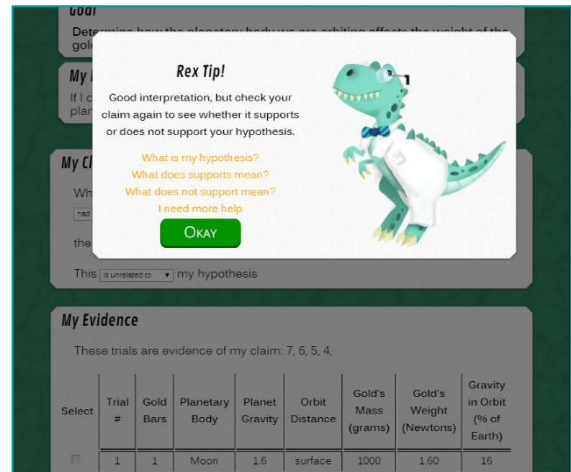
Goal

Determine how the planetary body we are orbiting affects the weight of the gol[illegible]

My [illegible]

If I c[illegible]
plan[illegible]

Rex Tip!

Good interpretation, but check your claim again to see whether it supports or does not support your hypothesis.

What is my hypothesis?
What does supports mean?
What does not support mean?
I need more help

OKAY

My Cl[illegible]

Wh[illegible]

had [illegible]

the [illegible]

This is unrelated to my hypothesis

My Evidence

These trials are evidence of my claim: 7, 6, 5, 4,

| Select | Trial # | Gold Bars | Planetary Body | Planet Gravity | Orbit Distance | Gold's Mass (grams) | Gold's Weight (Newtons) | Gravity in Orbit (% of Earth) |
|---|---|---|---|---|---|---|---|---|
| | 1 | 1 | Moon | 1.6 | surface | 1000 | 1.60 | 16 |